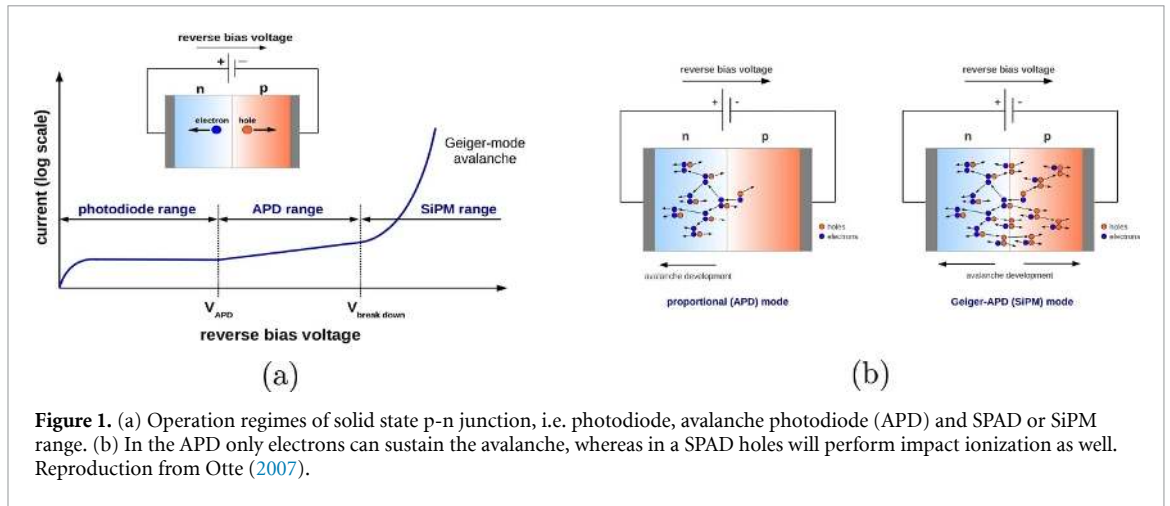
reverse bias voltage

+ −

n p

electron hole

current (log scale)

Geiger-mode avalanche

photodiode range

APD range

SiPM range

$V_{APD}$

$V_{break\ down}$

reverse bias voltage

(a)

reverse bias voltage

+ -

n p

holes
electrons

avalanche development

proportional (APD) mode

reverse bias voltage

+ -

n p

holes
electrons

avalanche development

Geiger-APD (SiPM) mode

(b)

**Figure 1.** (a) Operation regimes of solid state p-n junction, i.e. photodiode, avalanche photodiode (APD) and SPAD or SiPM range. (b) In the APD only electrons can sustain the avalanche, whereas in a SPAD holes will perform impact ionization as well. Reproduction from Otte (2007).